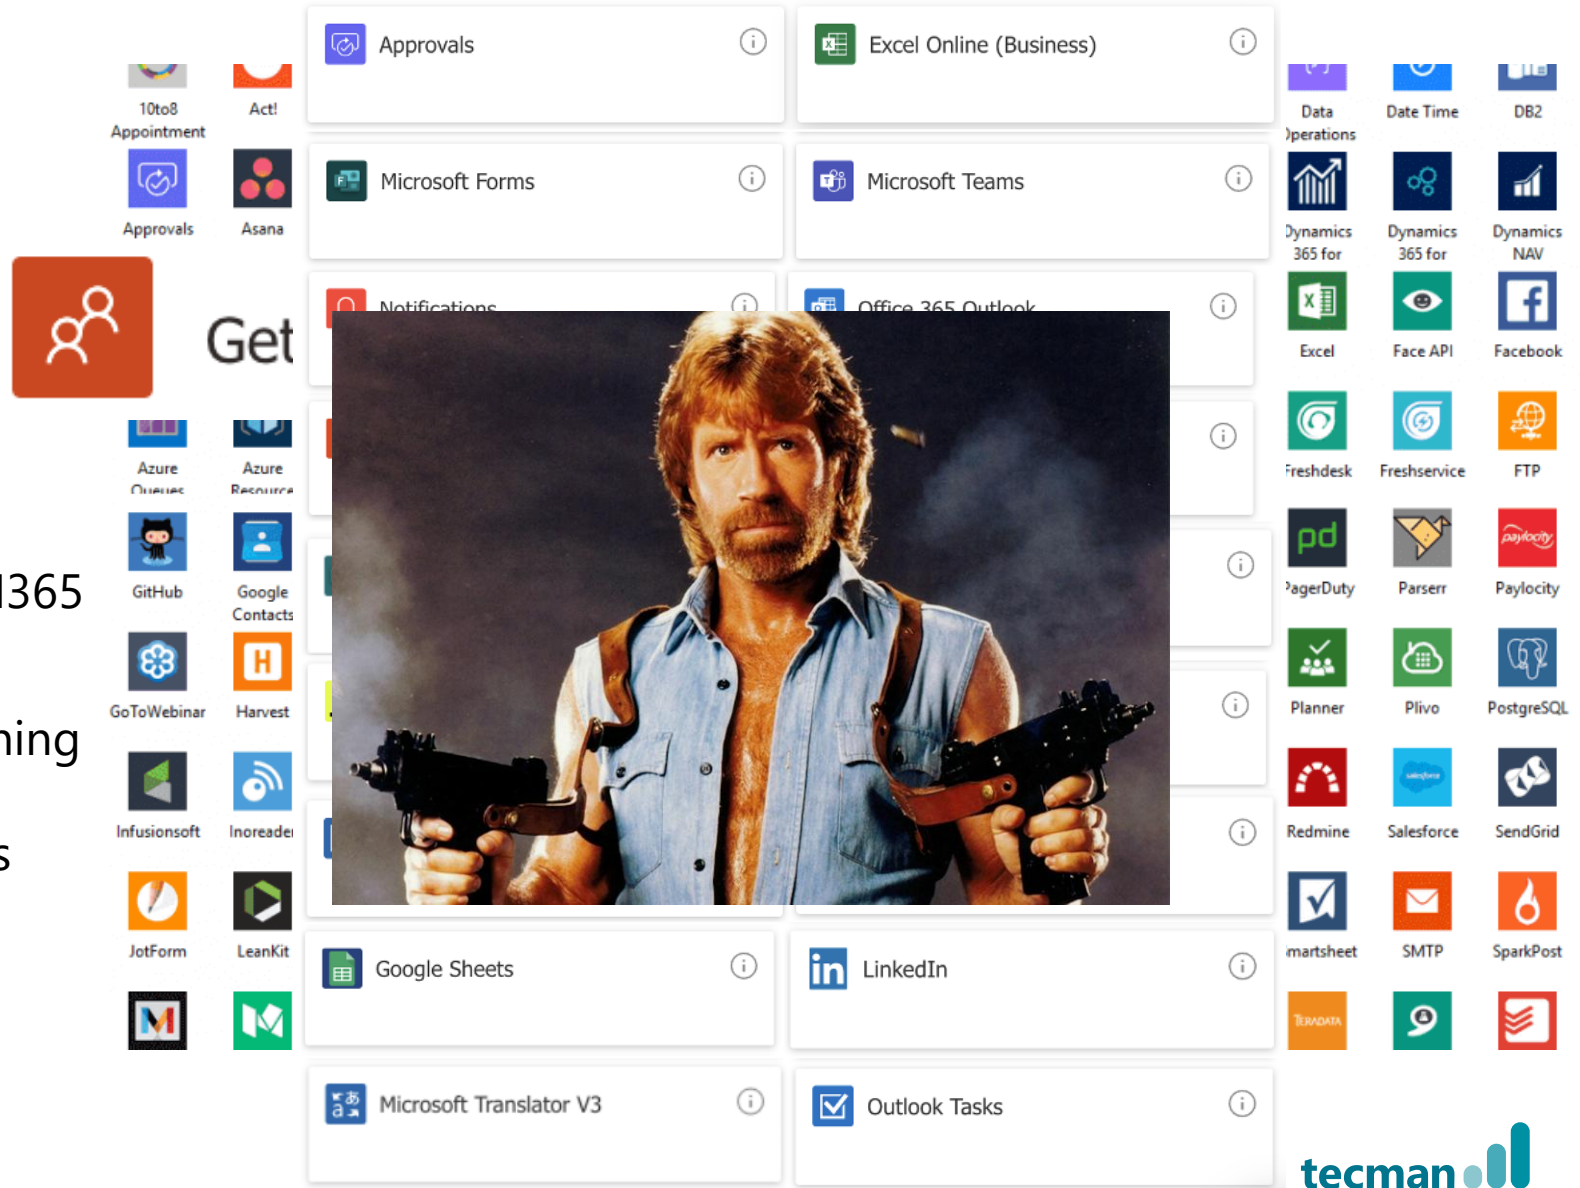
10to8 Appointment

Act!

Approvals

Asana

Get

Azure Queues

Azure Resource

1365

GitHub

Google Contacts

ning

GoToWebinar

Harvest

s

Infusionsoft

Inoreader

JotForm

LeanKit

Approvals

Excel Online (Business)

Microsoft Forms

Microsoft Teams

Notifications

Office 365 Outlook

Google Sheets

LinkedIn

Microsoft Translator V3

Outlook Tasks

Data Operations

Date Time

DB2

Dynamics 365 for

Dynamics 365 for

Dynamics NAV

Excel

Face API

Facebook

Freshdesk

Freshservice

FTP

PagerDuty

Parserr

Paylocity

Planner

Plivo

PostgreSQL

Redmine

Salesforce

SendGrid

Smartsheet

SMTP

SparkPost

TERADATA

tecman